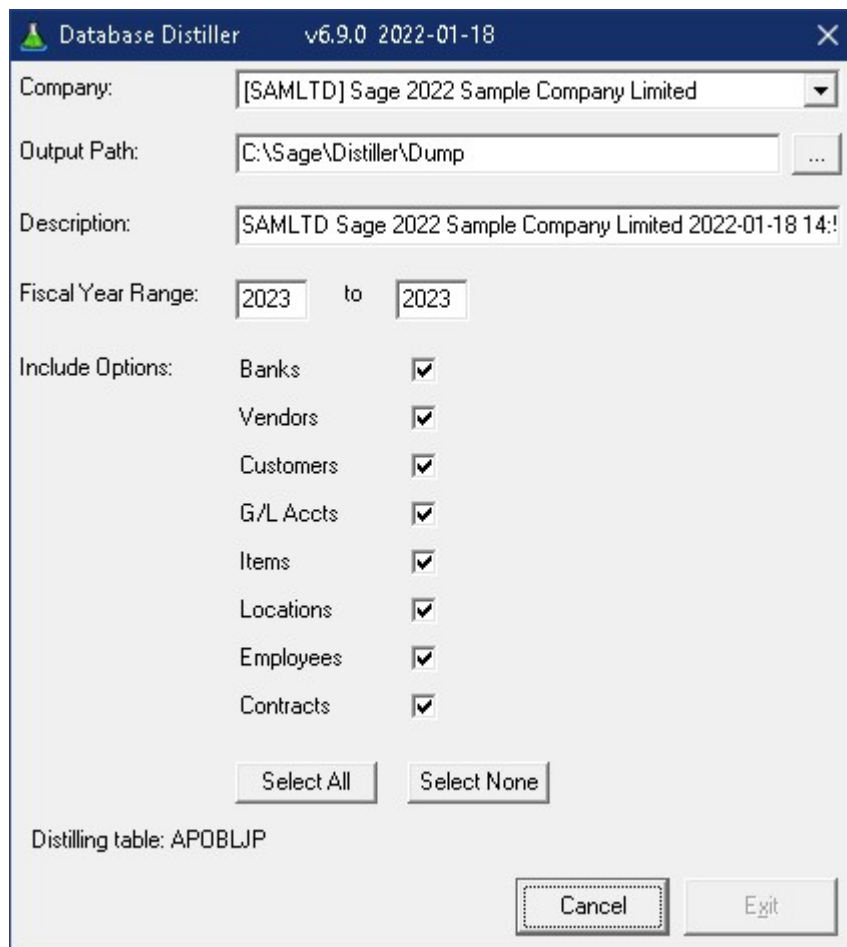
Database Distiller v6.9.0 2022-01-18

Company: [SAMLTD] Sage 2022 Sample Company Limited

Output Path: C:\Sage\Distiller\Dump ...

Description: SAMLTD Sage 2022 Sample Company Limited 2022-01-18 14:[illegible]

Fiscal Year Range: 2023 to 2023

Include Options:
Banks
Vendors
Customers
G/L Accts
Items
Locations
Employees
Contracts

Select All
Select None

Distilling table: APOBLJP

Cancel
Exit